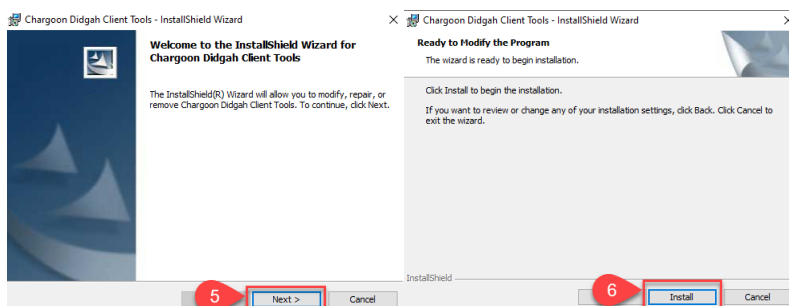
Chargoon Didgah Client Tools - InstallShield Wizard

×

Welcome to the InstallShield Wizard for Chargoon Didgah Client Tools

The InstallShield(R) Wizard will allow you to modify, repair, or remove Chargoon Didgah Client Tools. To continue, click Next.

5

Next >

Cancel

Chargoon Didgah Client Tools - InstallShield Wizard

×

Ready to Modify the Program

The wizard is ready to begin installation.

Click Install to begin the installation.

If you want to review or change any of your installation settings, click Back. Click Cancel to exit the wizard.

InstallShield

6

Install

Cancel